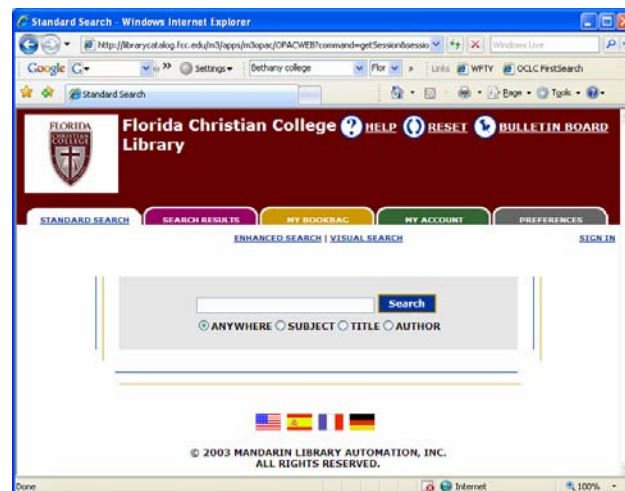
Standard Search - Windows Internet Explorer

http://librarycatalog.fcc.edu/m3/apps/m3opac/OPACWEB?command=getSession&sessio

Windows Live

Google G

Settings

Bethany college

Flor

Links WFTY OCLC FirstSearch

Standard Search

Page Tools

FLORIDA CHRISTIAN COLLEGE

Florida Christian College Library

HELP RESET BULLETIN BOARD

STANDARD SEARCH | SEARCH RESULTS | MY BOOKBAG | MY ACCOUNT | PREFERENCES

ENHANCED SEARCH | VISUAL SEARCH

SIGN IN

Search

ANYWHERE SUBJECT TITLE AUTHOR

© 2003 MANDARIN LIBRARY AUTOMATION, INC.
ALL RIGHTS RESERVED.

Done

Internet

100%